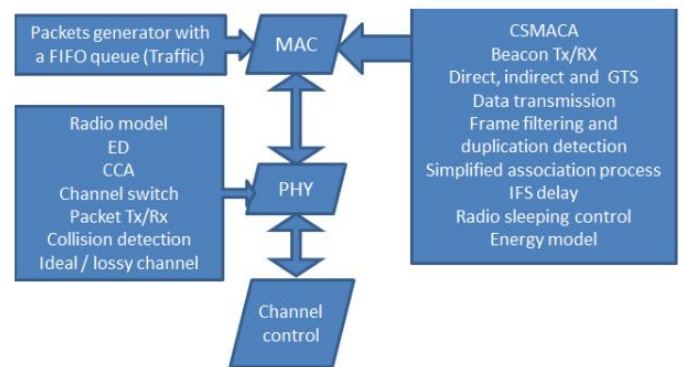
Packets generator with a FIFO queue (Traffic)

MAC

CSMACA
Beacon Tx/RX
Direct, indirect and GTS
Data transmission
Frame filtering and duplication detection
Simplified association process
IFS delay
Radio sleeping control
Energy model

Radio model
ED
CCA
Channel switch
Packet Tx/Rx
Collision detection
Ideal / lossy channel

PHY

Channel control